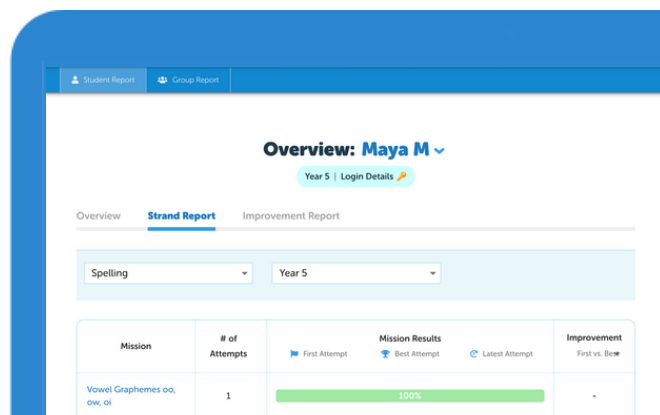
Student Report | Group Report

Overview: Maya M

Year 5 | Login Details

Overview | Strand Report | Improvement Report

Spelling | Year 5

| Mission | # of Attempts | Mission Results (First Attempt, Best Attempt, Latest Attempt) | Improvement First vs. Bes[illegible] |
|---|---|---|---|
| Vowel Graphemes oo, ow, oi | 1 | 100% | - |